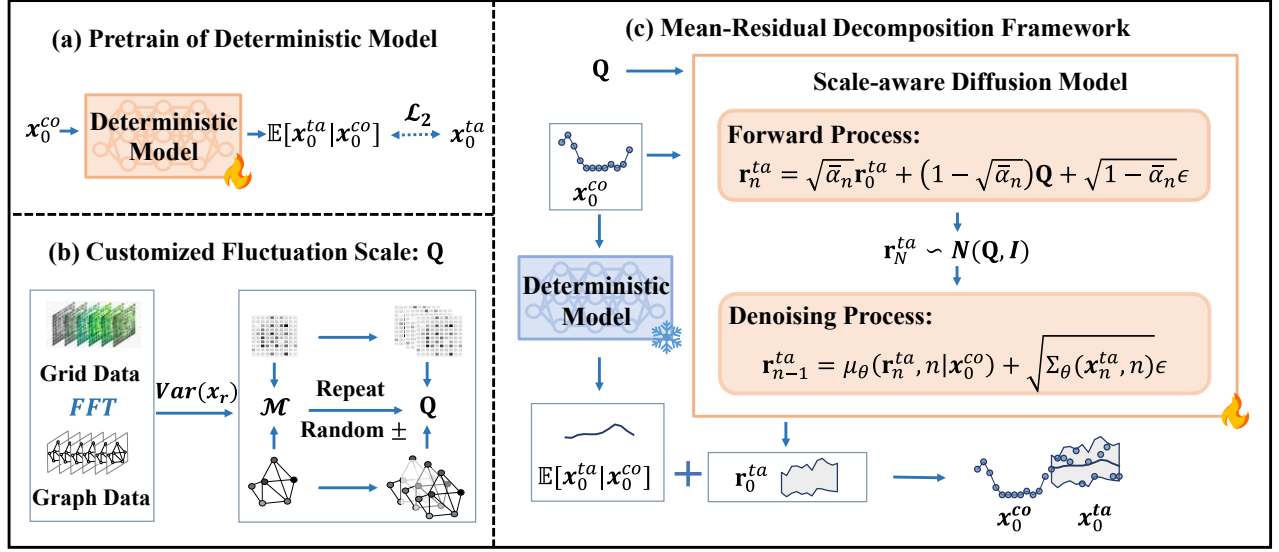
(a) Pretrain of Deterministic Model

$x_0^{co}$ Deterministic Model $\mathbb{E}[x_0^{ta}|x_0^{co}]$ $\mathcal{L}_2$ $x_0^{ta}$

(b) Customized Fluctuation Scale: Q

Grid Data
$FFT$
Graph Data
$Var(x_r)$
$\mathcal{M}$
Repeat
Random ±
Q

(c) Mean-Residual Decomposition Framework

Q

$x_0^{co}$

Deterministic Model

$\mathbb{E}[x_0^{ta}|x_0^{co}]$ + $\mathbf{r}_0^{ta}$

$x_0^{co}$ $x_0^{ta}$

Scale-aware Diffusion Model

Forward Process:
$\mathbf{r}_n^{ta} = \sqrt{\bar{\alpha}_n}\mathbf{r}_0^{ta} + (1-\sqrt{\bar{\alpha}_n})\mathbf{Q} + \sqrt{1-\bar{\alpha}_n}\epsilon$

$\mathbf{r}_N^{ta} \backsim N(\mathbf{Q}, I)$

Denoising Process:
$\mathbf{r}_{n-1}^{ta} = \mu_\theta(\mathbf{r}_n^{ta}, n|x_0^{co}) + \sqrt{\Sigma_\theta(x_n^{ta}, n)}\epsilon$